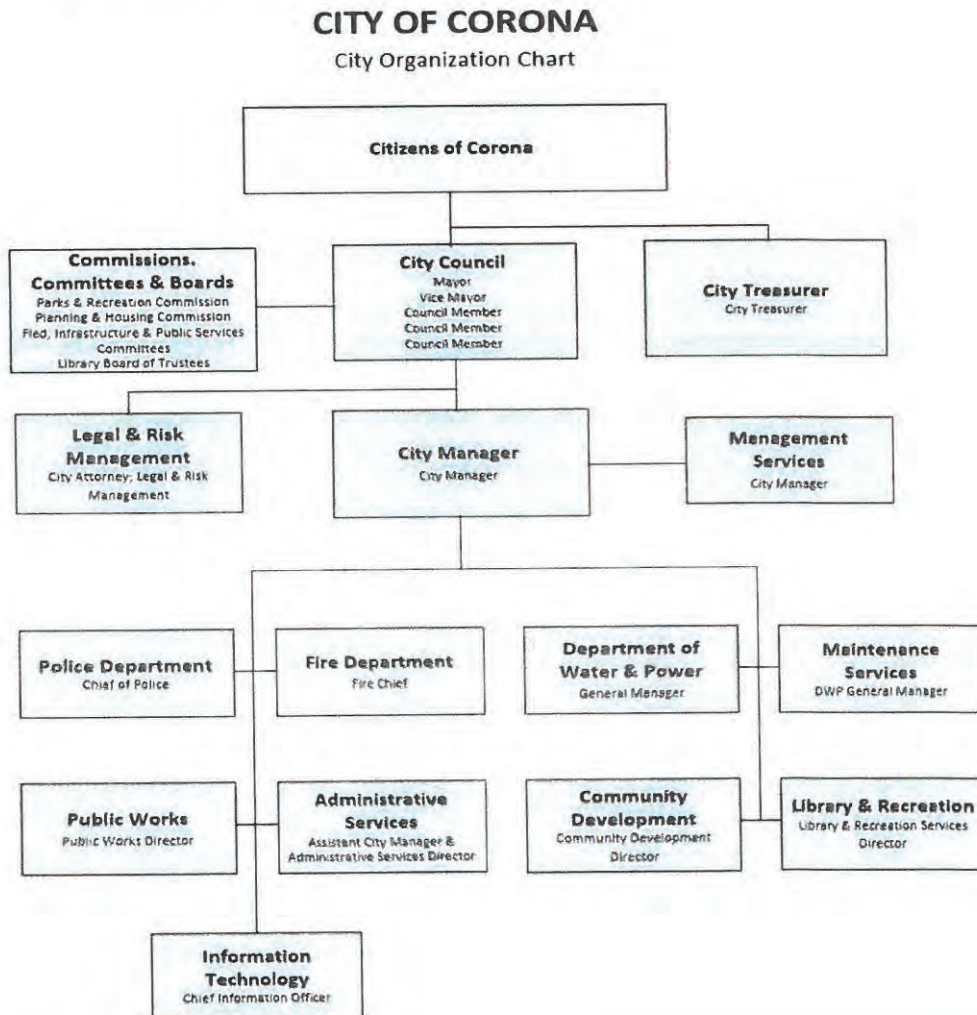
CITY OF CORONA

City Organization Chart

Citizens of Corona

Commissions. Committees & Boards
Parks & Recreation Commission
Planning & Housing Commission
Fied, Infrastructure & Public Services Committees
Library Board of Trustees

City Council
Mayor
Vice Mayor
Council Member
Council Member
Council Member

City Treasurer
City Treasurer

Legal & Risk Management
City Attorney; Legal & Risk Management

City Manager
City Manager

Management Services
City Manager

Police Department
Chief of Police

Fire Department
Fire Chief

Department of Water & Power
General Manager

Maintenance Services
DWP General Manager

Public Works
Public Works Director

Administrative Services
Assistant City Manager & Administrative Services Director

Community Development
Community Development Director

Library & Recreation
Library & Recreation Services Director

Information Technology
Chief Information Officer